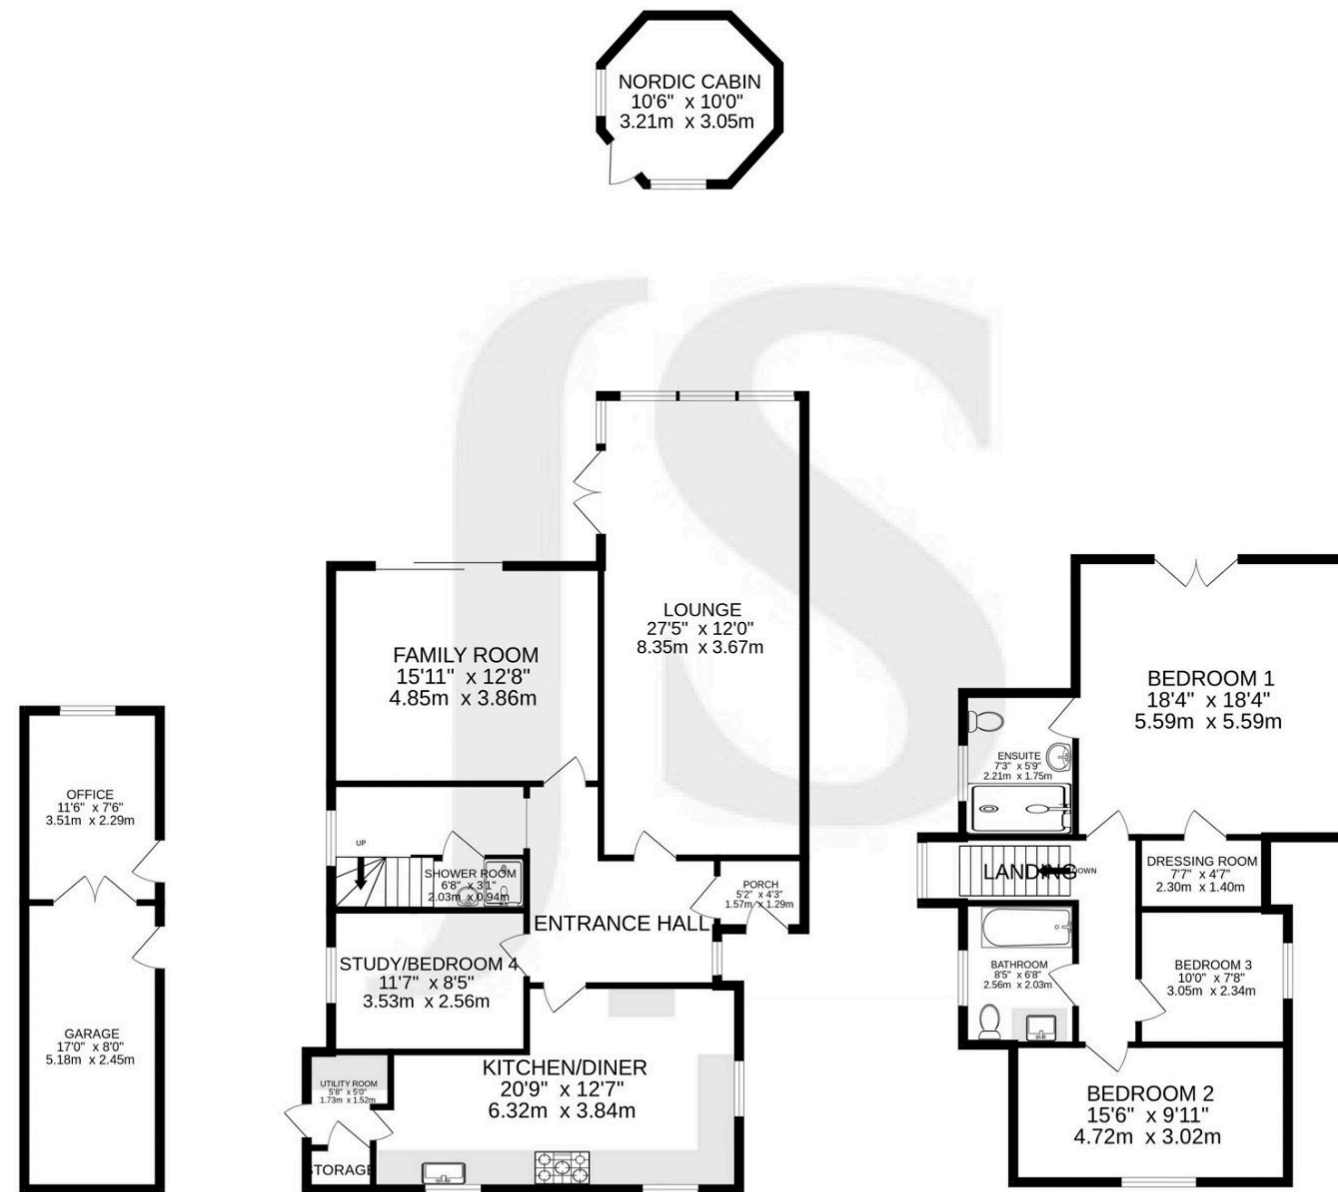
NORDIC CABIN
10'6" x 10'0"
3.21m x 3.05m

LOUNGE
27'5" x 12'0"
8.35m x 3.67m

FAMILY ROOM
15'11" x 12'8"
4.85m x 3.86m

BEDROOM 1
18'4" x 18'4"
5.59m x 5.59m

ENSUITE
7'3" x 5'9"
2.21m x 1.75m

OFFICE
11'6" x 7'6"
3.51m x 2.29m

UP

SHOWER ROOM
6'8" x 3'1"
2.03m x 0.94m

PORCH
5'2" x 4'3"
1.57m x 1.29m

LANDING

DOWN

DRESSING ROOM
7'7" x 4'7"
2.30m x 1.40m

ENTRANCE HALL

STUDY/BEDROOM 4
11'7" x 8'5"
3.53m x 2.56m

BATHROOM
8'5" x 6'8"
2.56m x 2.03m

BEDROOM 3
10'0" x 7'8"
3.05m x 2.34m

GARAGE
17'0" x 8'0"
5.18m x 2.45m

UTILITY ROOM
5'8" x 5'0"
1.73m x 1.52m

KITCHEN/DINER
20'9" x 12'7"
6.32m x 3.84m

BEDROOM 2
15'6" x 9'11"
4.72m x 3.02m

STORAGE